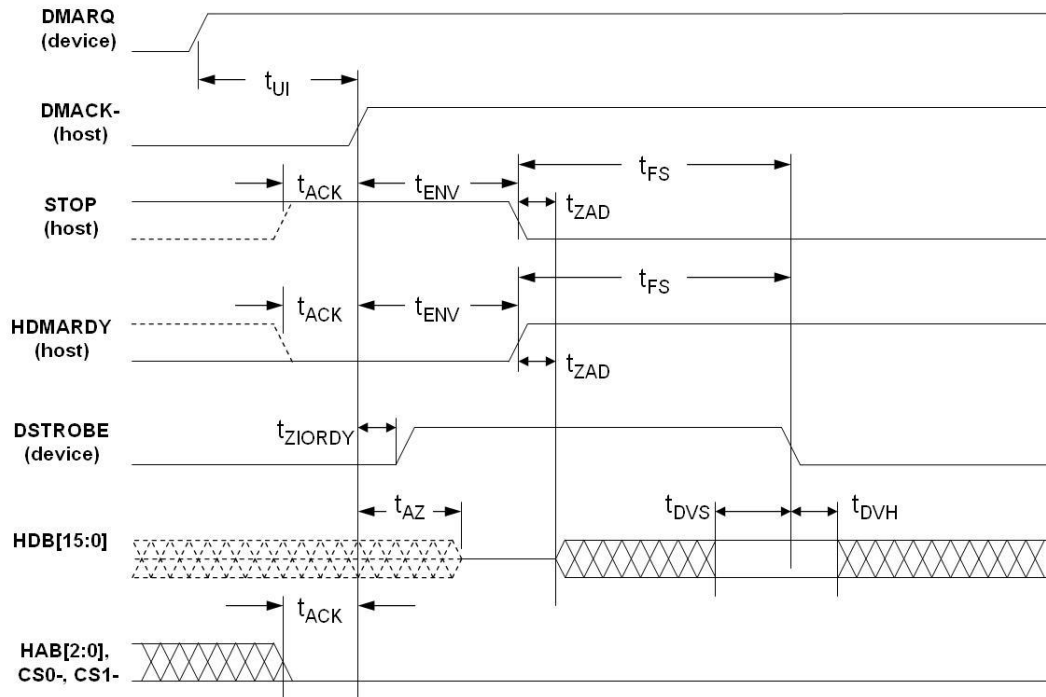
DMARQ (device)

$t_{UI}$

DMACK- (host)

$t_{ACK}$ $t_{ENV}$ $t_{FS}$

STOP (host)

$t_{ZAD}$

$t_{ACK}$ $t_{ENV}$ $t_{FS}$

HDMARDY (host)

$t_{ZAD}$

DSTROBE (device)

$t_{ZIORDY}$

$t_{AZ}$ $t_{DVS}$ $t_{DVH}$

HDB[15:0]

$t_{ACK}$

HAB[2:0], CS0-, CS1-